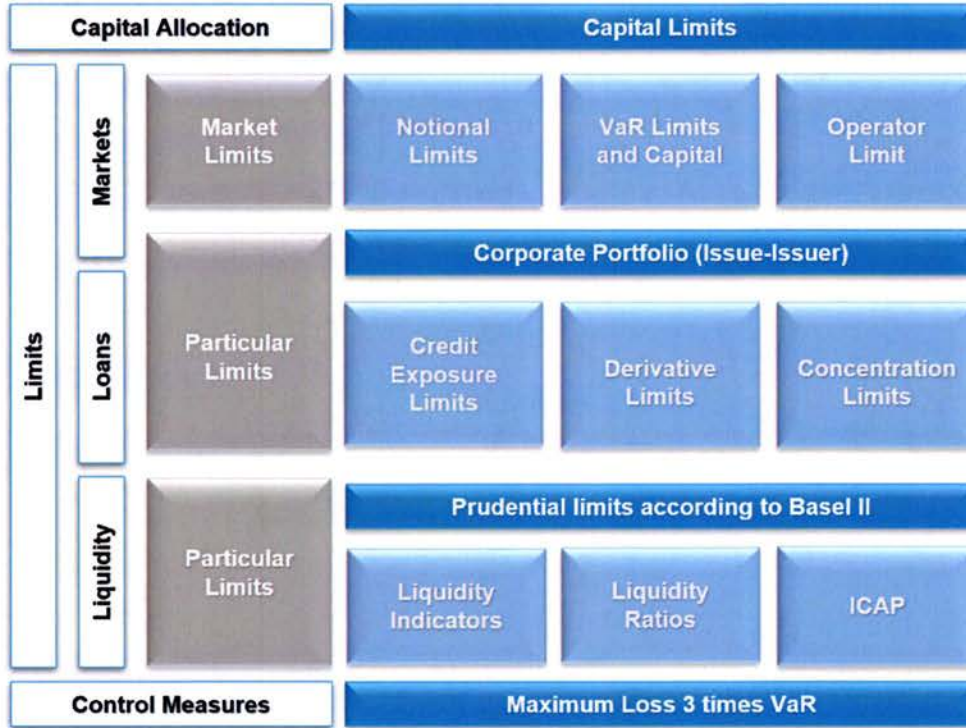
Capital Allocation

Capital Limits

Limits

Markets

Market Limits

Notional Limits

VaR Limits and Capital

Operator Limit

Loans

Corporate Portfolio (Issue-Issuer)

Particular Limits

Credit Exposure Limits

Derivative Limits

Concentration Limits

Liquidity

Prudential limits according to Basel II

Particular Limits

Liquidity Indicators

Liquidity Ratios

ICAP

Control Measures

Maximum Loss 3 times VaR